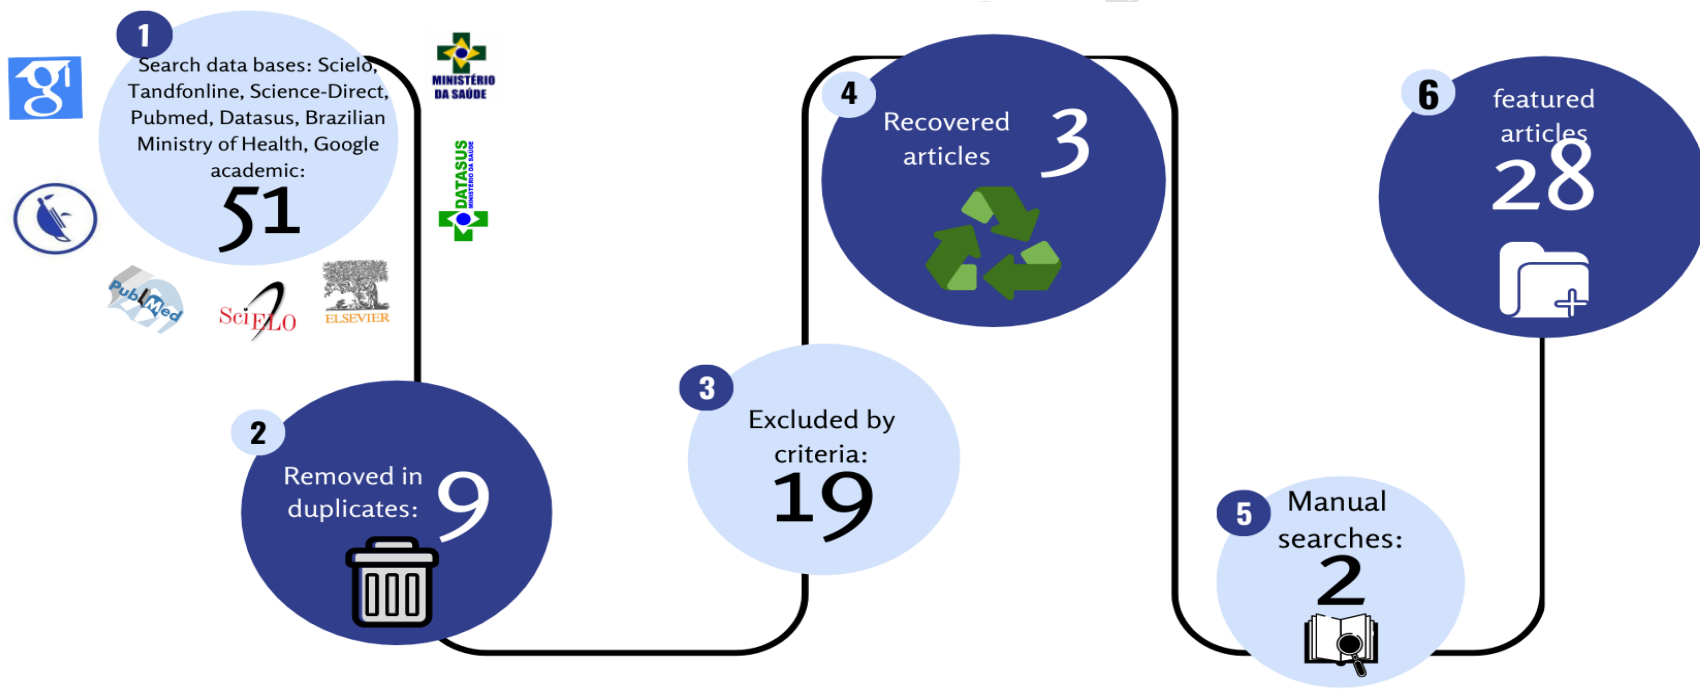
1
Search data bases: Scielo, Tandfonline, Science-Direct, Pubmed, Datasus, Brazilian Ministry of Health, Google academic:
51

MINISTÉRIO DA SAÚDE

DATASUS MINISTÉRIO DA SAÚDE

PubMed

SciELO

ELSEVIER

2
Removed in duplicates: 9

3
Excluded by criteria:
19

4
Recovered articles 3

5
Manual searches:
2

6
featured articles
28